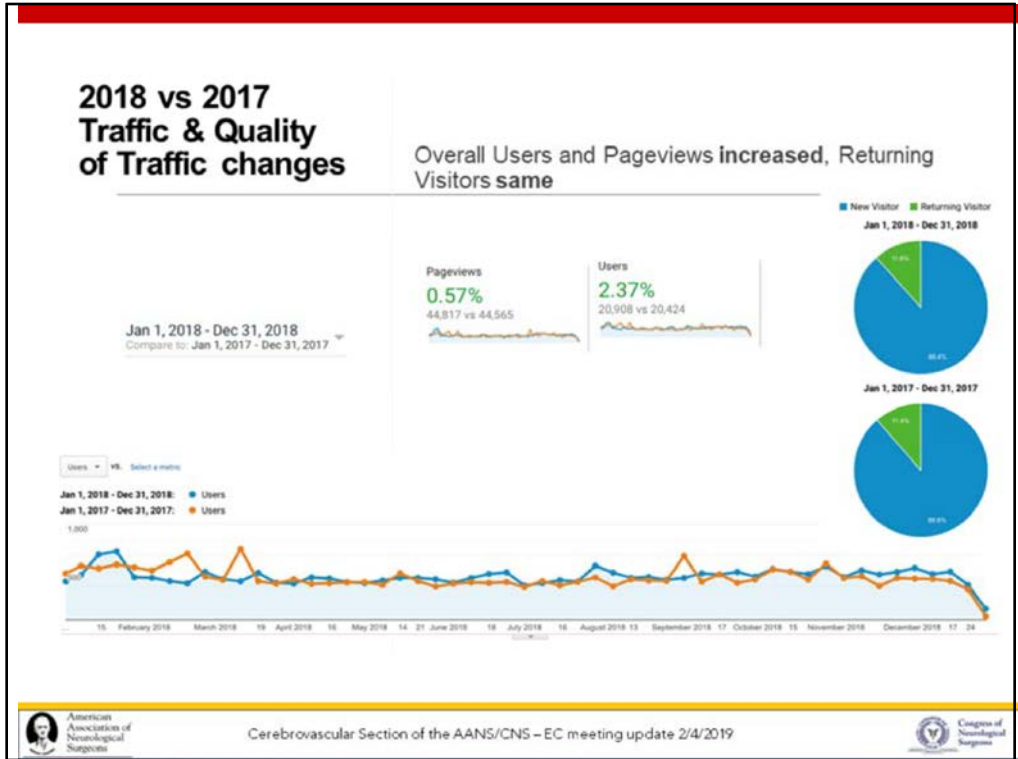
2018 vs 2017
Traffic & Quality of Traffic changes

Overall Users and Pageviews **increased**, Returning Visitors **same**

Jan 1, 2018 - Dec 31, 2018
Compare to: Jan 1, 2017 - Dec 31, 2017

Pageviews
0.57%
44,817 vs 44,565

Users
2.37%
20,908 vs 20,424

New Visitor  Returning Visitor
Jan 1, 2018 - Dec 31, 2018
11.6%
88.4%

Jan 1, 2017 - Dec 31, 2017
11.6%
88.5%

Users ▾ vs. Select a metric

Jan 1, 2018 - Dec 31, 2018: ● Users
Jan 1, 2017 - Dec 31, 2017: ● Users

1,000

15 February 2018 March 2018 19 April 2018 16 May 2018 14 21 June 2018 18 July 2018 16 August 2018 13 September 2018 17 October 2018 15 November 2018 December 2018 17 24

American Association of Neurological Surgeons

Cerebrovascular Section of the AANS/CNS – EC meeting update 2/4/2019

Congress of Neurological Surgeons